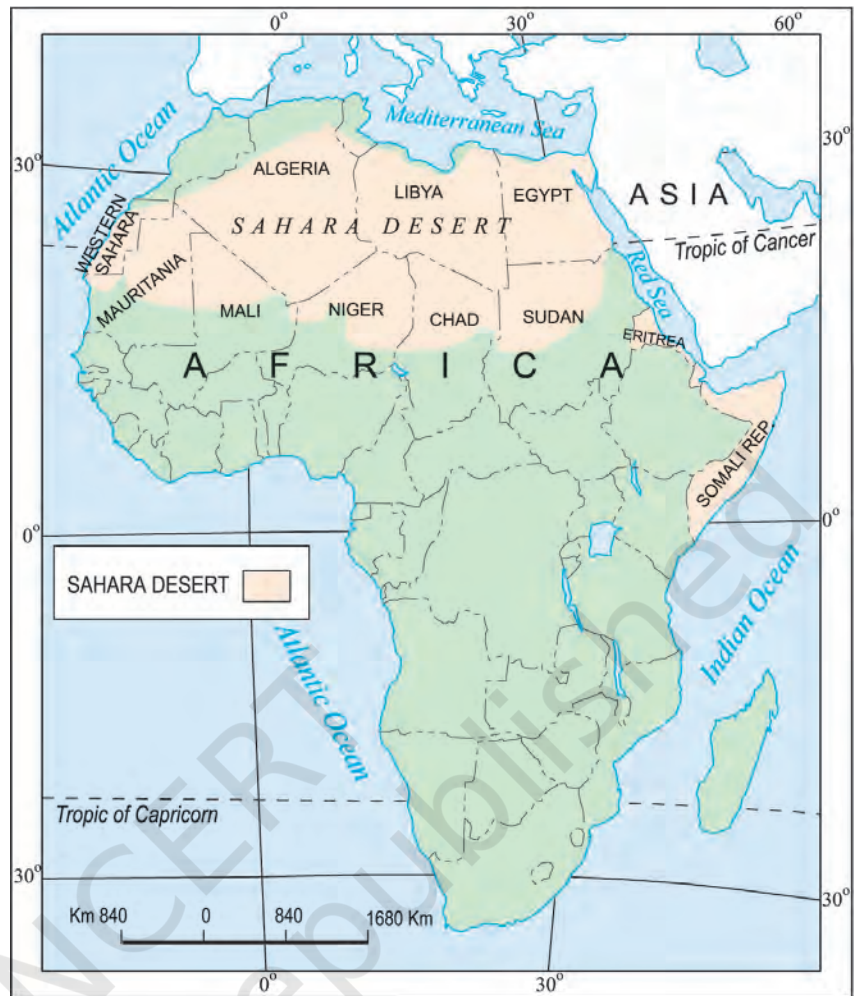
0°
30°
60°
30°
30°
Mediterranean Sea
Atlantic Ocean
ALGERIA
LIBYA
EGYPT
ASIA
WESTERN SAHARA
SAHARA DESERT
Tropic of Cancer
Red Sea
MAURITANIA
MALI
NIGER
CHAD
SUDAN
ERITREA
AFRICA
SOMALI REP.
0°
0°
SAHARA DESERT
Atlantic Ocean
Indian Ocean
Tropic of Capricorn
30°
30°
Km 840 0 840 1680 Km
0°
30°
NCERT
not to be republished